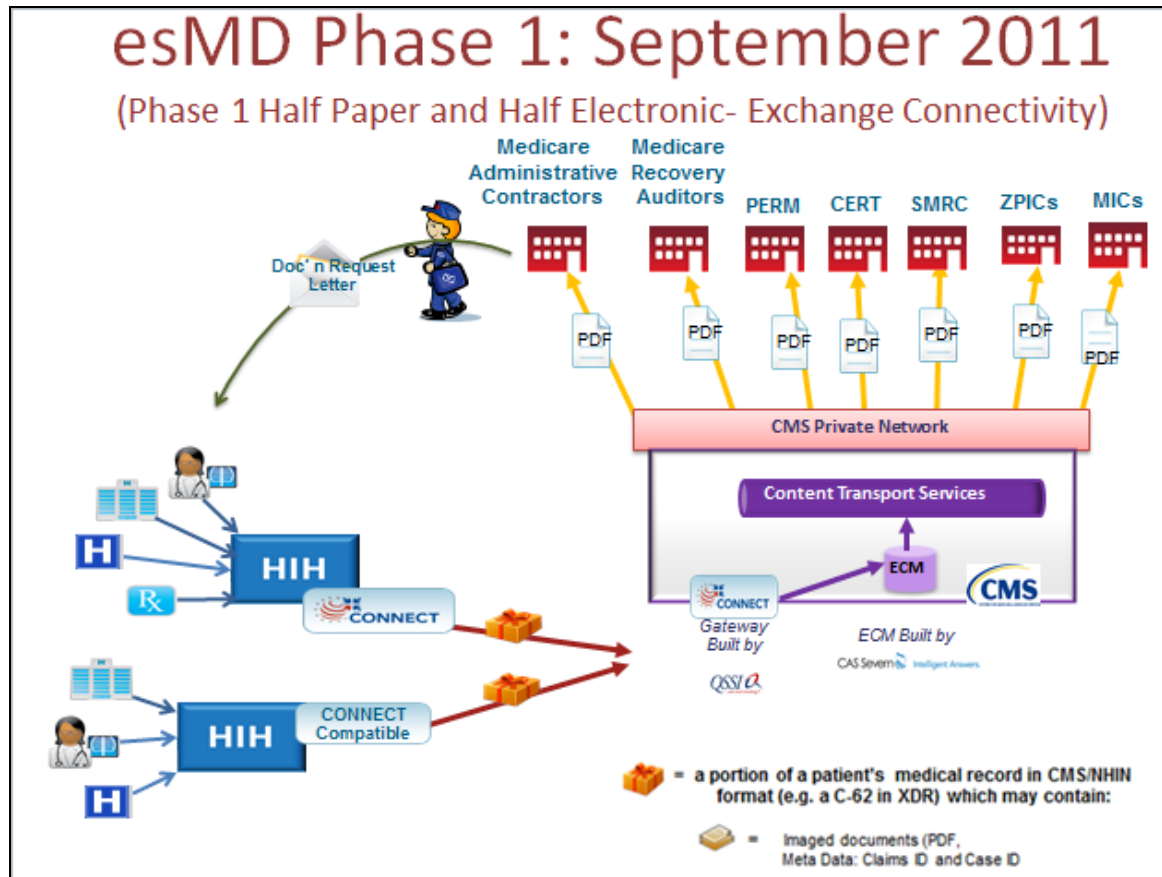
esMD Phase 1: September 2011

(Phase 1 Half Paper and Half Electronic- Exchange Connectivity)

Medicare Administrative Contractors

Medicare Recovery Auditors

PERM

CERT

SMRC

ZPICs

MICs

Doc'n Request Letter

PDF

PDF

PDF

PDF

PDF

PDF

PDF

CMS Private Network

Content Transport Services

ECM

CMS

CONNECT

Gateway Built by

QSSI

ECM Built by

CAS Severn Intelligent Answers.

H

℞

HIH

CONNECT

HIH

CONNECT Compatible

H

= a portion of a patient's medical record in CMS/NHIN format (e.g. a C-62 in XDR) which may contain:

= Imaged documents (PDF, Meta Data: Claims ID and Case ID